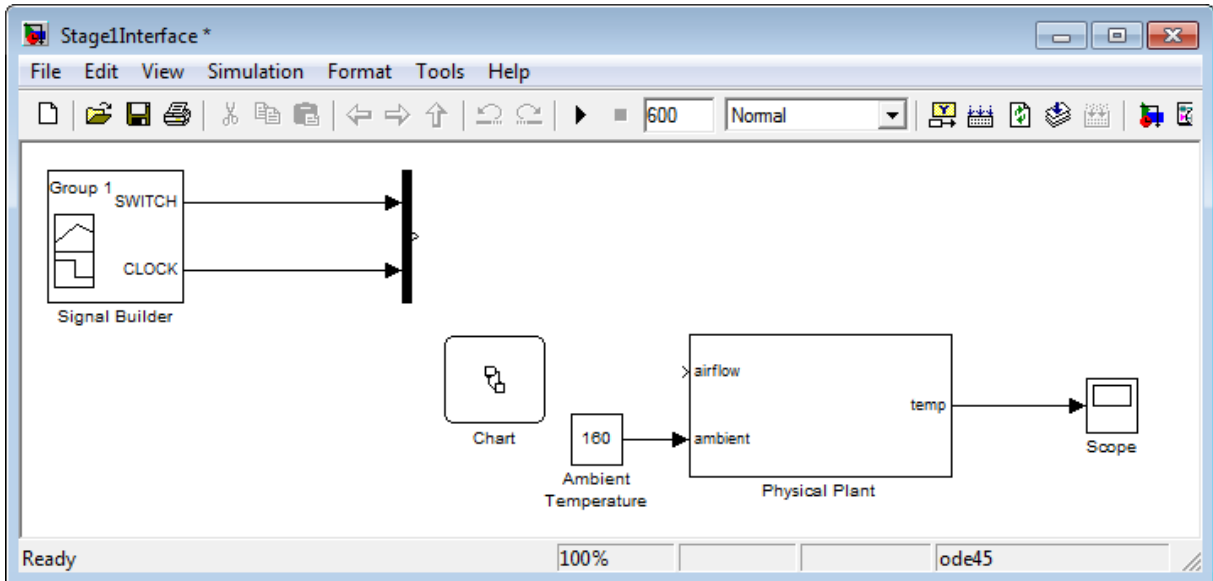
Stage1Interface *

File Edit View Simulation Format Tools Help

600 Normal

Group 1
SWITCH
CLOCK
Signal Builder

Chart

160
Ambient Temperature

airflow
ambient
temp
Physical Plant

Scope

Ready 100% ode45